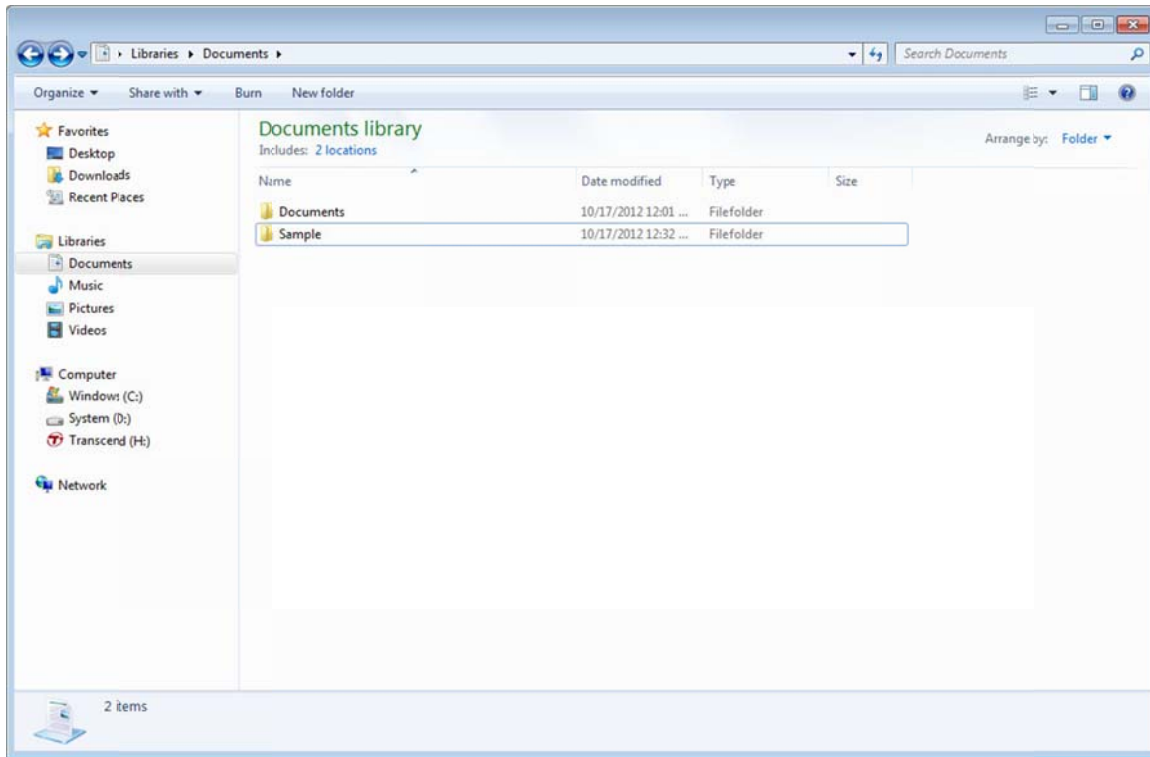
Libraries ▸ Documents ▸

Search Documents

Organize ▾ Share with ▾ Burn New folder

Favorites
Desktop
Downloads
Recent Places

Libraries
Documents
Music
Pictures
Videos

Computer
Windows (C:)
System (D:)
Transcend (H:)

Network

Documents library
Includes: 2 locations

Arrange by: Folder ▾

| Name | Date modified | Type | Size |
|---|---|---|---|
| Documents | 10/17/2012 12:01 ... | Filefolder | |
| Sample | 10/17/2012 12:32 ... | Filefolder | |

2 items